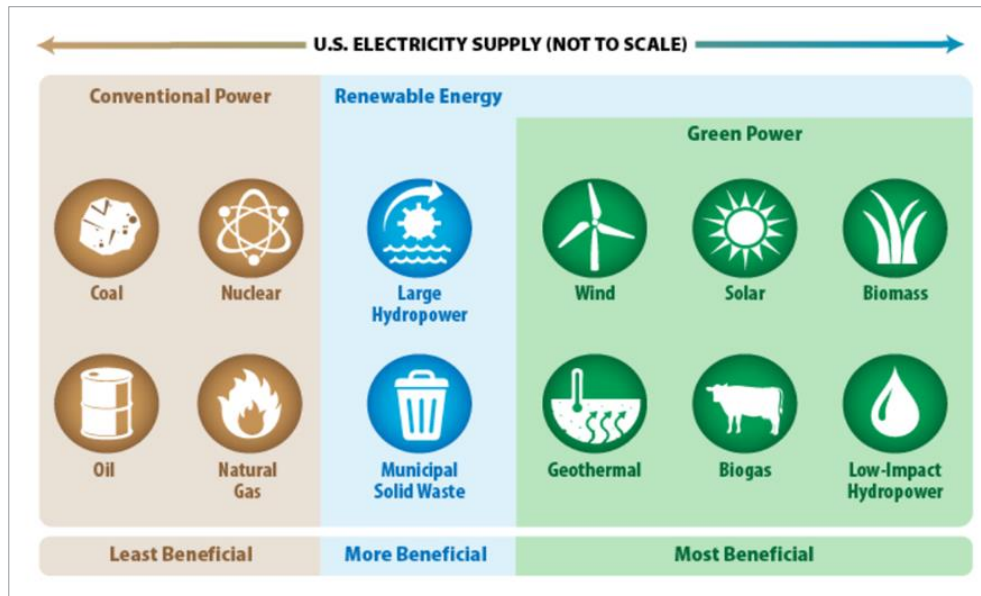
U.S. ELECTRICITY SUPPLY (NOT TO SCALE)

Conventional Power

Coal

Nuclear

Oil

Natural Gas

Renewable Energy

Large Hydropower

Municipal Solid Waste

Green Power

Wind

Solar

Biomass

Geothermal

Biogas

Low-Impact Hydropower

Least Beneficial

More Beneficial

Most Beneficial